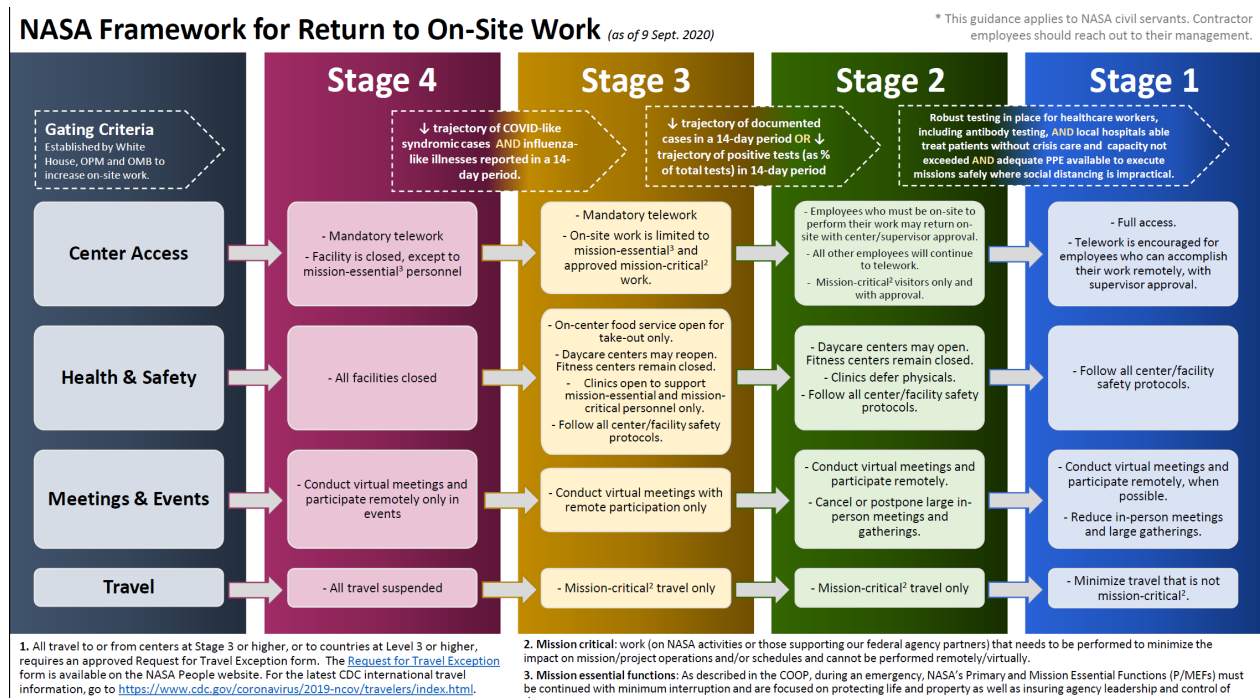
NASA Framework for Return to On-Site Work (as of 9 Sept. 2020)

* This guidance applies to NASA civil servants. Contractor employees should reach out to their management.

Stage 4

Stage 3

Stage 2

Stage 1

Gating Criteria
Established by White House, OPM and OMB to increase on-site work.

↓ trajectory of COVID-like syndromic cases AND influenza-like illnesses reported in a 14-day period.

↓ trajectory of documented cases in a 14-day period OR ↓ trajectory of positive tests (as % of total tests) in 14-day period

Robust testing in place for healthcare workers, including antibody testing, AND local hospitals able treat patients without crisis care and capacity not exceeded AND adequate PPE available to execute missions safely where social distancing is impractical.

Center Access

- Mandatory telework
- Facility is closed, except to mission-essential$^3$ personnel

- Mandatory telework
- On-site work is limited to mission-essential$^3$ and approved mission-critical$^2$ work.

- Employees who must be on-site to perform their work may return on-site with center/supervisor approval.
- All other employees will continue to telework.
- Mission-critical$^2$ visitors only and with approval.

- Full access.
- Telework is encouraged for employees who can accomplish their work remotely, with supervisor approval.

Health & Safety

- All facilities closed

- On-center food service open for take-out only.
- Daycare centers may reopen. Fitness centers remain closed.
- Clinics open to support mission-essential and mission-critical personnel only.
- Follow all center/facility safety protocols.

- Daycare centers may open. Fitness centers remain closed.
- Clinics defer physicals.
- Follow all center/facility safety protocols.

- Follow all center/facility safety protocols.

Meetings & Events

- Conduct virtual meetings and participate remotely only in events

- Conduct virtual meetings with remote participation only

- Conduct virtual meetings and participate remotely.
- Cancel or postpone large in-person meetings and gatherings.

- Conduct virtual meetings and participate remotely, when possible.
- Reduce in-person meetings and large gatherings.

Travel

- All travel suspended

- Mission-critical$^2$ travel only

- Mission-critical$^2$ travel only

- Minimize travel that is not mission-critical$^2$.

1. All travel to or from centers at Stage 3 or higher, or to countries at Level 3 or higher, requires an approved Request for Travel Exception form. The Request for Travel Exception form is available on the NASA People website. For the latest CDC international travel information, go to https://www.cdc.gov/coronavirus/2019-ncov/travelers/index.html.

2. Mission critical: work (on NASA activities or those supporting our federal agency partners) that needs to be performed to minimize the impact on mission/project operations and/or schedules and cannot be performed remotely/virtually.

3. Mission essential functions: As described in the COOP, during an emergency, NASA's Primary and Mission Essential Functions (P/MEFs) must be continued with minimum interruption and are focused on protecting life and property as well as insuring agency leadership and control of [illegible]